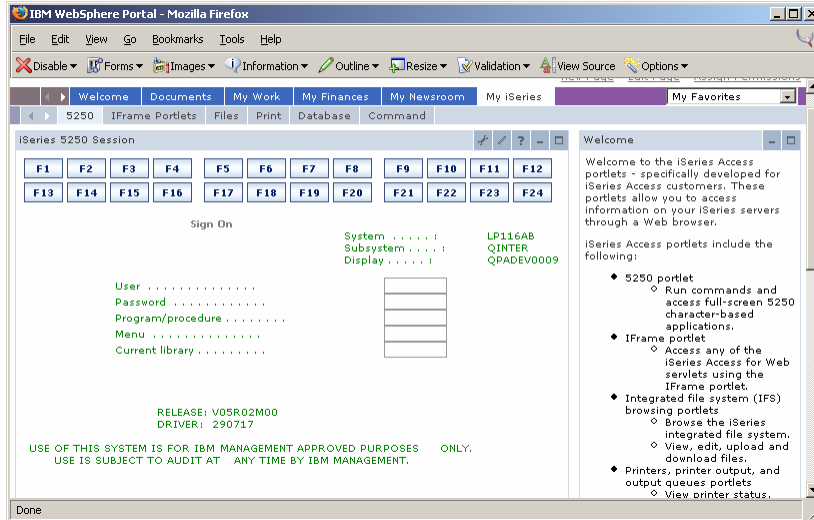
IBM WebSphere Portal - Mozilla Firefox

File Edit View Go Bookmarks Tools Help

Disable Forms Images Information Outline Resize Validation View Source Options

Welcome Documents My Work My Finances My Newsroom My iSeries My Favorites

5250 IFrame Portlets Files Print Database Command

iSeries 5250 Session

| F1 | F2 | F3 | F4 | F5 | F6 | F7 | F8 | F9 | F10 | F11 | F12 |
|---|---|---|---|---|---|---|---|---|---|---|---|
| F13 | F14 | F15 | F16 | F17 | F18 | F19 | F20 | F21 | F22 | F23 | F24 |

Sign On

System . . . . . : LP116AB
Subsystem . . . . : QINTER
Display . . . . . : QPADEV0009

User . . . . . . . . . . . . . .
Password . . . . . . . . . . . .
Program/procedure . . . . . . . .
Menu . . . . . . . . . . . . . .
Current library . . . . . . . . .

RELEASE: V05R02M00
DRIVER: 290717

USE OF THIS SYSTEM IS FOR IBM MANAGEMENT APPROVED PURPOSES ONLY.
USE IS SUBJECT TO AUDIT AT ANY TIME BY IBM MANAGEMENT.

Welcome

Welcome to the iSeries Access portlets - specifically developed for iSeries Access customers. These portlets allow you to access information on your iSeries servers through a Web browser.

iSeries Access portlets include the following:

- 5250 portlet
  - Run commands and access full-screen 5250 character-based applications.
- IFrame portlet
  - Access any of the iSeries Access for Web servlets using the IFrame portlet.
- Integrated file system (IFS) browsing portlets
  - Browse the iSeries integrated file system.
  - View, edit, upload and download files.
- Printers, printer output, and output queues portlets
  - View printer status.

Done